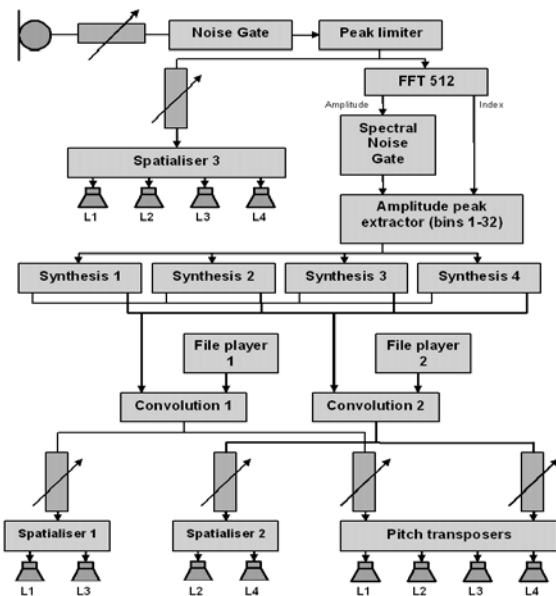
Noise Gate

Peak limiter

FFT 512

Amplitude

Index

Spectral Noise Gate

Spatialiser 3

L1 L2 L3 L4

Amplitude peak extractor (bins 1-32)

Synthesis 1

Synthesis 2

Synthesis 3

Synthesis 4

File player 1

File player 2

Convolution 1

Convolution 2

Spatialiser 1

Spatialiser 2

Pitch transposers

L1 L3

L2 L4

L1 L2 L3 L4